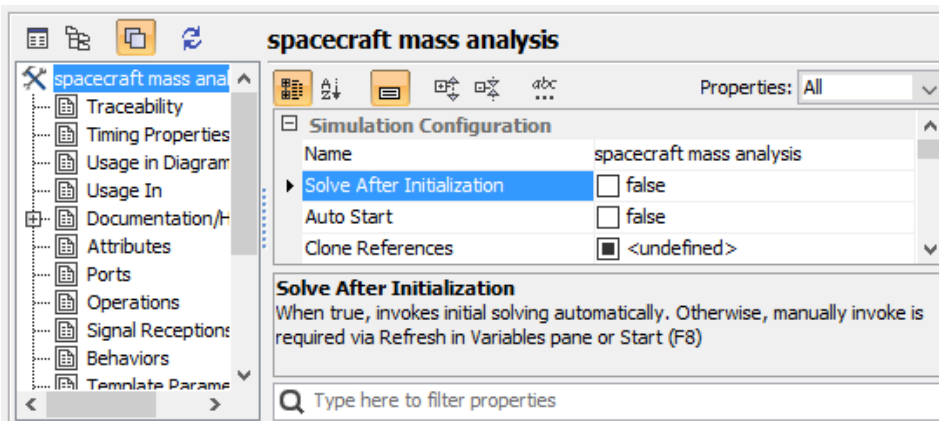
spacecraft mass analysis

spacecraft mass anal
Traceability
Timing Properties
Usage in Diagram
Usage In
Documentation/H
Attributes
Ports
Operations
Signal Receptions
Behaviors
Template Parame

Properties: All

| Simulation Configuration | |
|---|---|
| Name | spacecraft mass analysis |
| Solve After Initialization | false |
| Auto Start | false |
| Clone References | <undefined> |

Solve After Initialization
When true, invokes initial solving automatically. Otherwise, manually invoke is required via Refresh in Variables pane or Start (F8)

Type here to filter properties